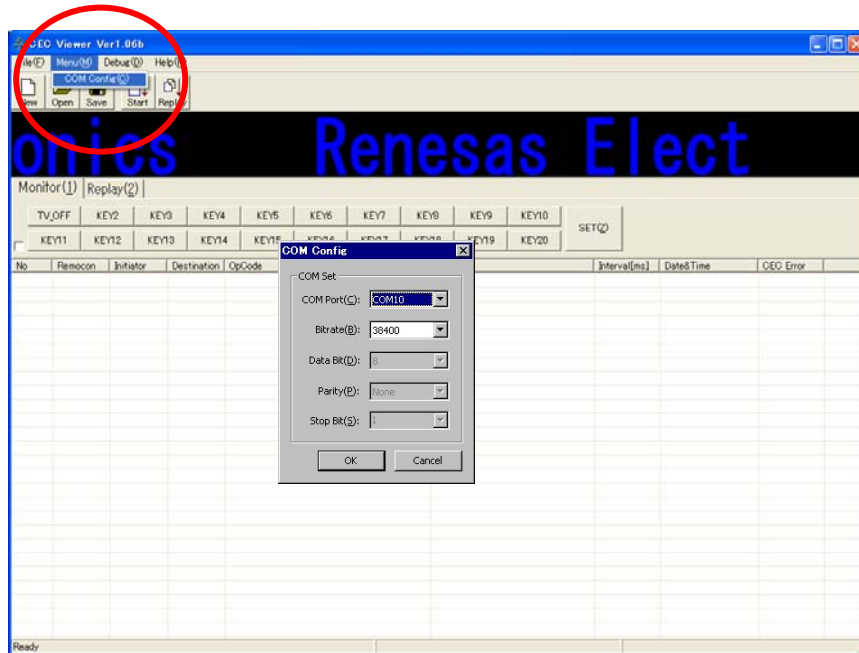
CEC Viewer Ver1.06b

ile(F) Menu(M) Debug(D) Help(

COM Config(C)

New Open Save Start Repl

onics Renesas Elect

Monitor(1) Replay(2)

| TV_OFF | KEY2 | KEY3 | KEY4 | KEY5 | KEY6 | KEY7 | KEY8 | KEY9 | KEY10 |
|---|---|---|---|---|---|---|---|---|---|
| KEY11 | KEY12 | KEY13 | KEY14 | KEY15 | KEY16 | KEY17 | KEY18 | KEY19 | KEY20 |

SET(Z)

| No | Remocon | Initiator | Destination | OpCode | Interval[ms] | Date&Time | CEC Error |
|---|---|---|---|---|---|---|---|

COM Config

COM Set

COM Port(C): COM10

Bitrate(B): 38400

Data Bit(D): 8

Parity(P): None

Stop Bit(S): 1

OK Cancel

Ready